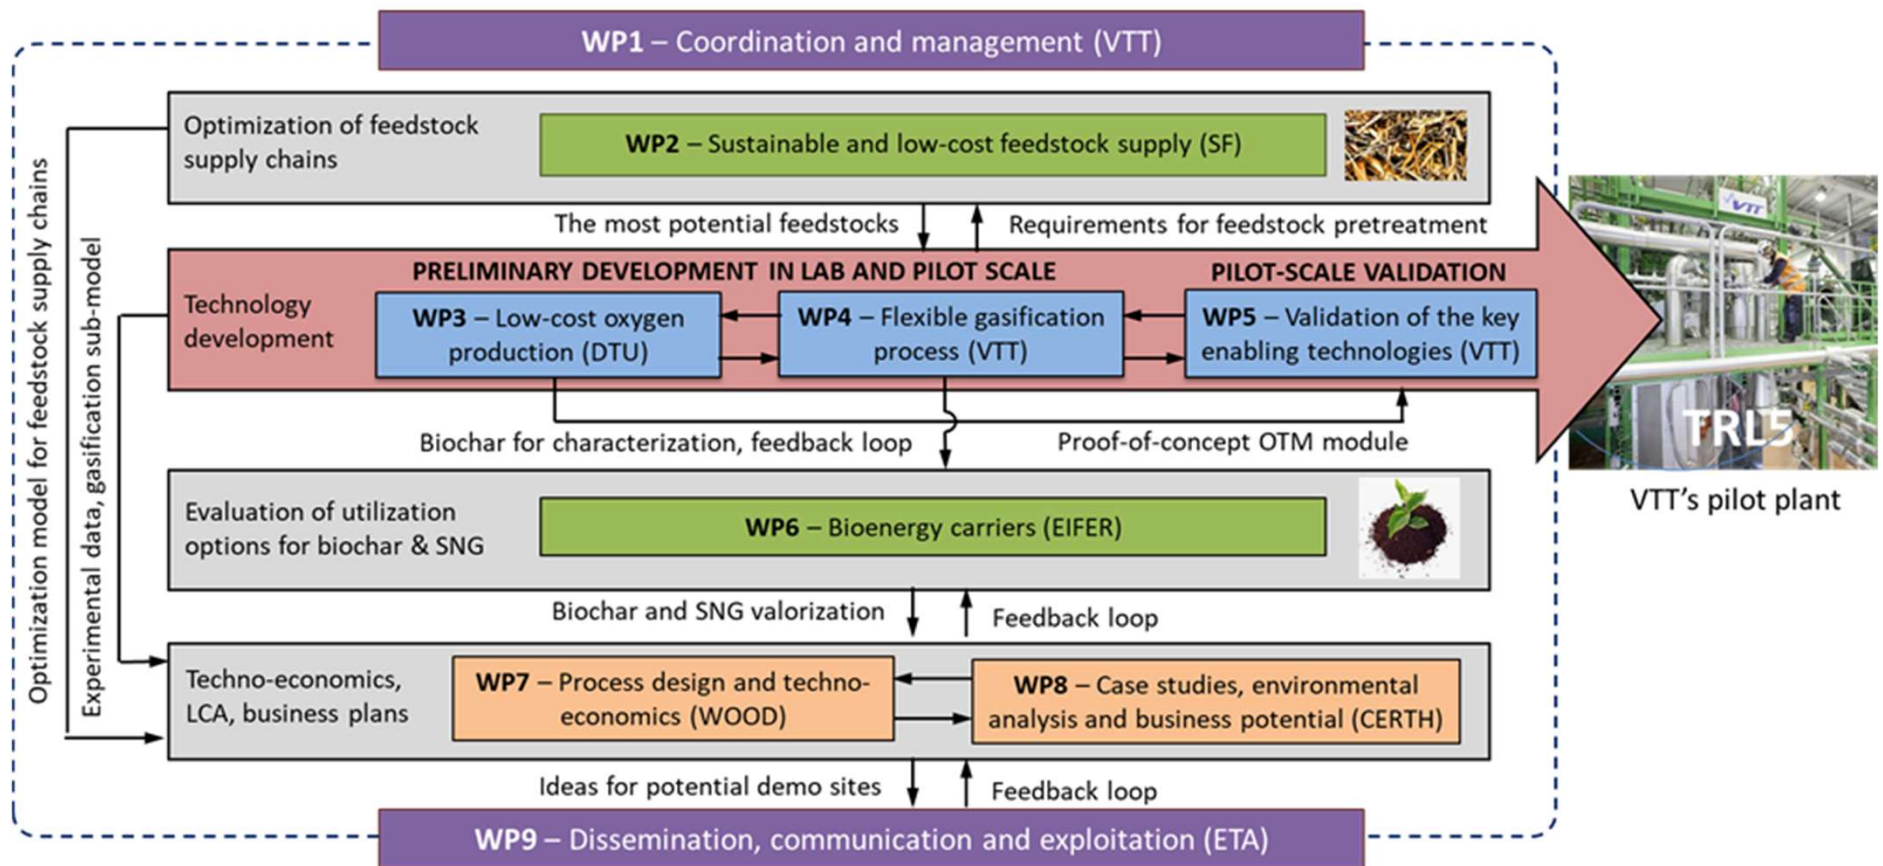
WP1 – Coordination and management (VTT)

Optimization of feedstock supply chains

WP2 – Sustainable and low-cost feedstock supply (SF)

The most potential feedstocks

Requirements for feedstock pretreatment

Technology development

PRELIMINARY DEVELOPMENT IN LAB AND PILOT SCALE

PILOT-SCALE VALIDATION

WP3 – Low-cost oxygen production (DTU)

WP4 – Flexible gasification process (VTT)

WP5 – Validation of the key enabling technologies (VTT)

VTT

TRL5

VTT's pilot plant

Biochar for characterization, feedback loop

Proof-of-concept OTM module

Evaluation of utilization options for biochar & SNG

WP6 – Bioenergy carriers (EIFER)

Biochar and SNG valorization

Feedback loop

Techno-economics, LCA, business plans

WP7 – Process design and techno-economics (WOOD)

WP8 – Case studies, environmental analysis and business potential (CERTH)

Ideas for potential demo sites

Feedback loop

WP9 – Dissemination, communication and exploitation (ETA)

Optimization model for feedstock supply chains

Experimental data, gasification sub-model